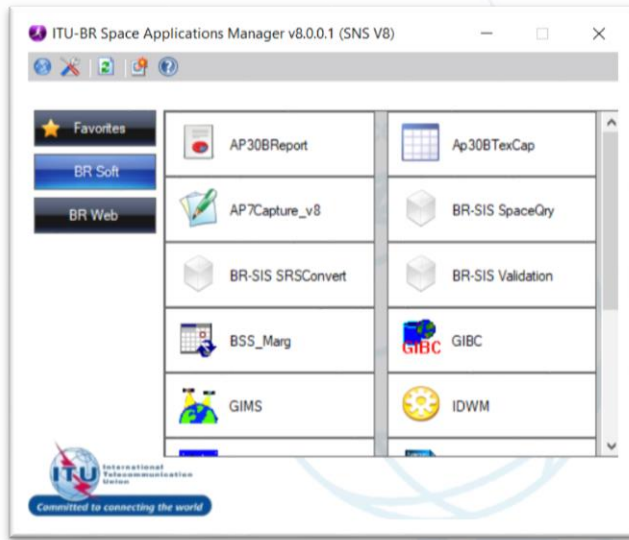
ITU-BR Space Applications Manager v8.0.0.1 (SNS V8)

Favorites

BR Soft

BR Web

AP30BReport

Ap30BTexCap

AP7Capture_v8

BR-SIS SpaceQry

BR-SIS SRSConvert

BR-SIS Validation

BSS_Marg

GIBC

GIBC

GIMS

IDWM

ITU

International Telecommunication Union

Committed to connecting the world